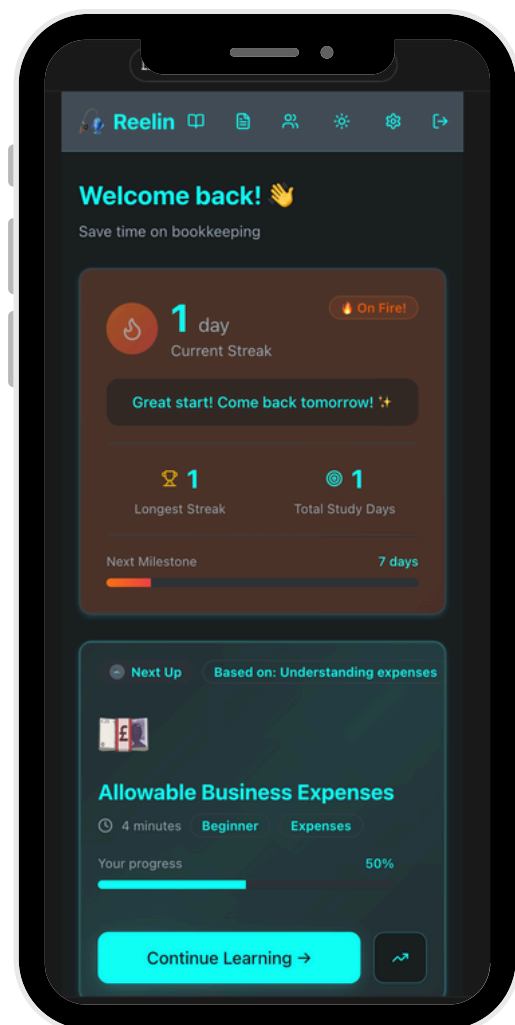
Reelin

Welcome back! 👋

Save time on bookkeeping

1 day
Current Streak

🔥 On Fire!

Great start! Come back tomorrow! ✨

1
Longest Streak

1
Total Study Days

Next Milestone
7 days

Next Up
Based on: Understanding expenses

Allowable Business Expenses

4 minutes
Beginner
Expenses

Your progress
50%

Continue Learning →